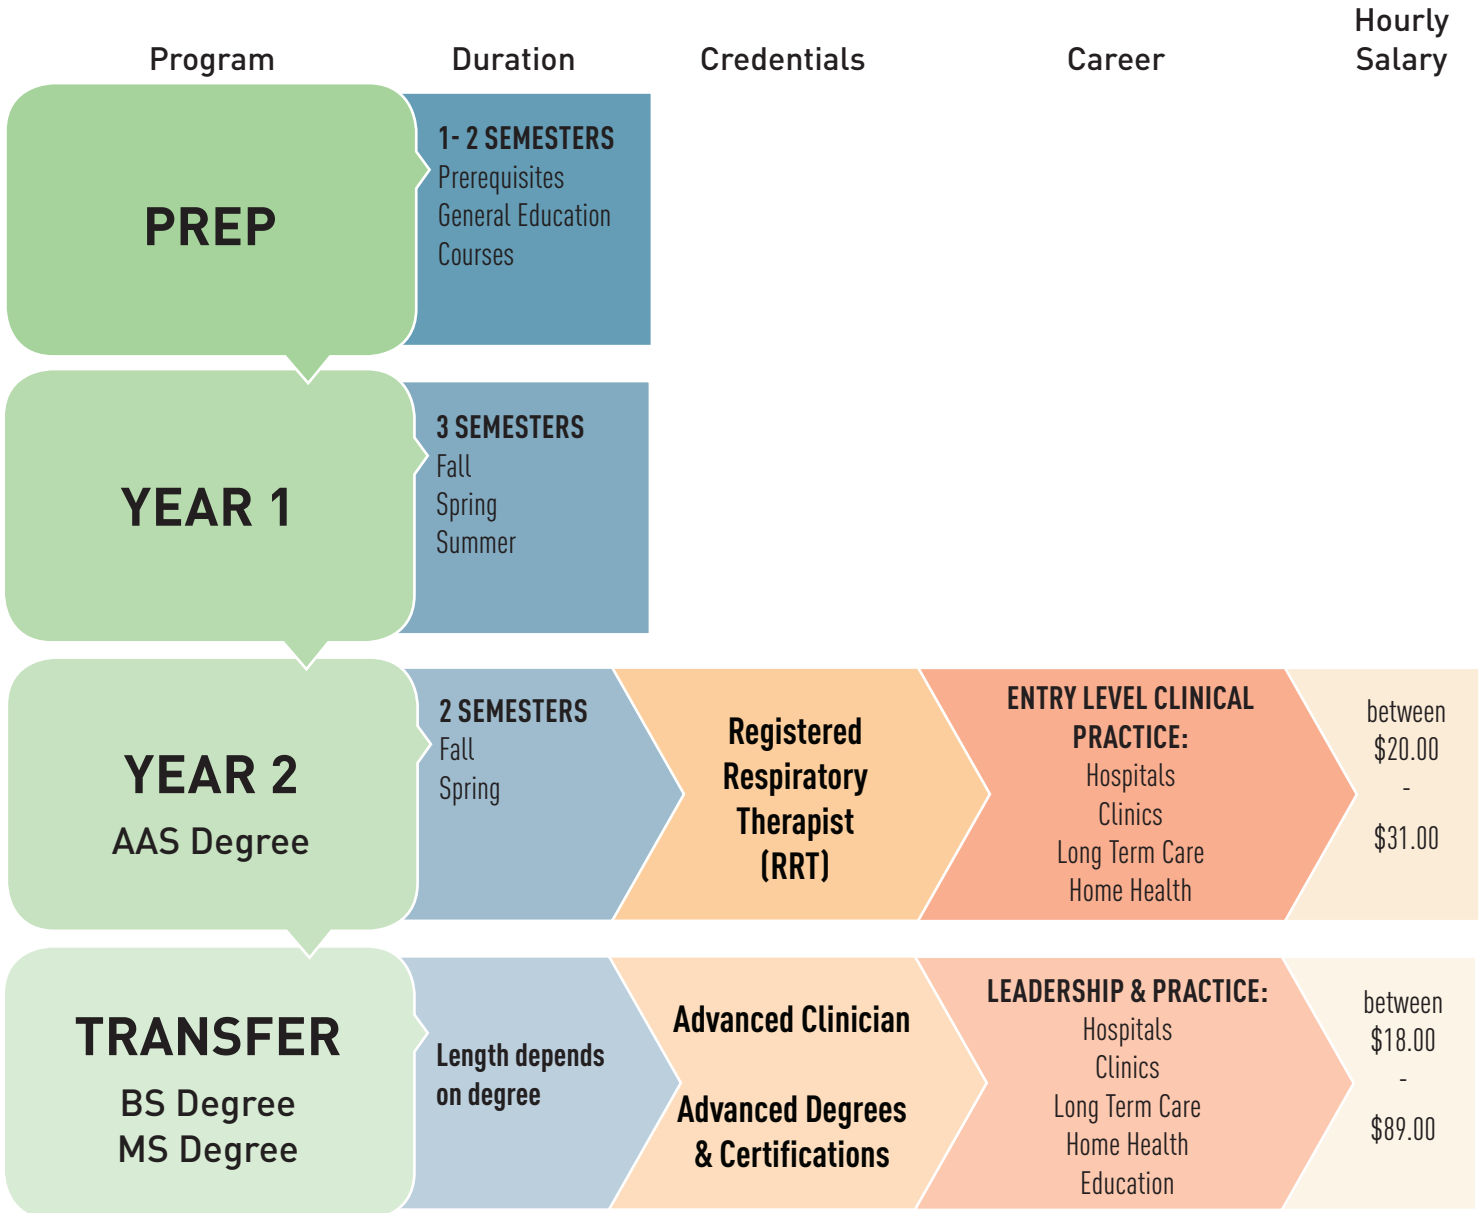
| Program | Duration | Credentials | Career | Hourly Salary |
|---|---|---|---|---|
| PREP | 1- 2 SEMESTERS Prerequisites General Education Courses | | | |
| YEAR 1 | 3 SEMESTERS Fall Spring Summer | | | |
| YEAR 2 AAS Degree | 2 SEMESTERS Fall Spring | Registered Respiratory Therapist (RRT) | ENTRY LEVEL CLINICAL PRACTICE: Hospitals Clinics Long Term Care Home Health | between \$20.00 - \$31.00 |
| TRANSFER BS Degree MS Degree | Length depends on degree | Advanced Clinician Advanced Degrees & Certifications | LEADERSHIP & PRACTICE: Hospitals Clinics Long Term Care Home Health Education | between \$18.00 - \$89.00 |